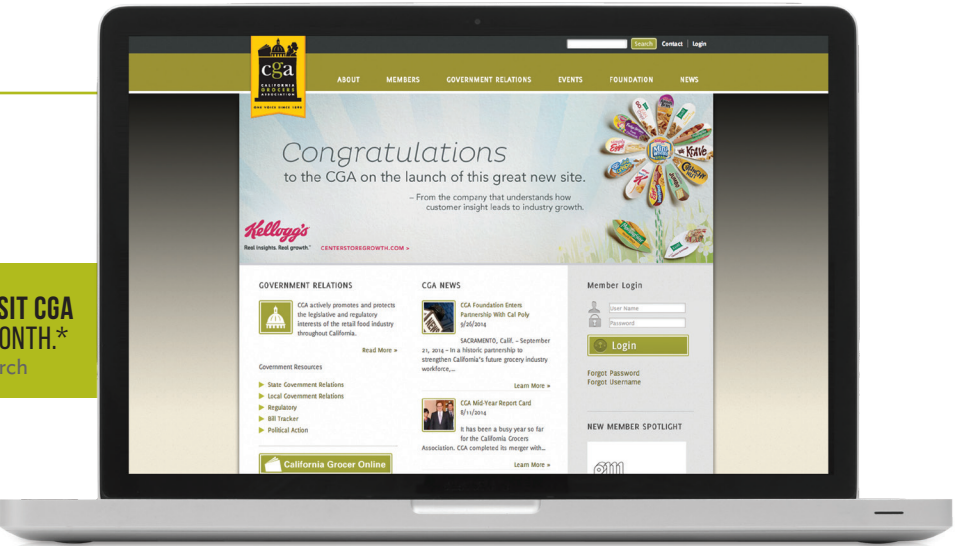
SIT CGA
ONTH.*
rch

Search Contact | Login

cga
CALIFORNIA GROCERS ASSOCIATION
ONE VOICE SINCE 1898

ABOUT MEMBERS GOVERNMENT RELATIONS EVENTS FOUNDATION NEWS

Congratulations
to the CGA on the launch of this great new site.

– From the company that understands how customer insight leads to industry growth.

Kellogg's
Real insights. Real growth.™ CENTERSTOREGROWTH.COM >

GOVERNMENT RELATIONS

CGA actively promotes and protects the legislative and regulatory interests of the retail food industry throughout California.

Read More »

Government Resources

State Government Relations
Local Government Relations
Regulatory
Bill Tracker
Political Action

California Grocer Online

CGA NEWS

CGA Foundation Enters Partnership With Cal Poly
9/26/2014

SACRAMENTO, Calif. – September 21, 2014 – In a historic partnership to strengthen California's future grocery industry workforce,...

Learn More »

CGA Mid-Year Report Card
8/11/2014

It has been a busy year so far for the California Grocers Association. CGA completed its merger with...

Learn More »

Member Login

User Name
Password

Login

Forgot Password
Forgot Username

NEW MEMBER SPOTLIGHT